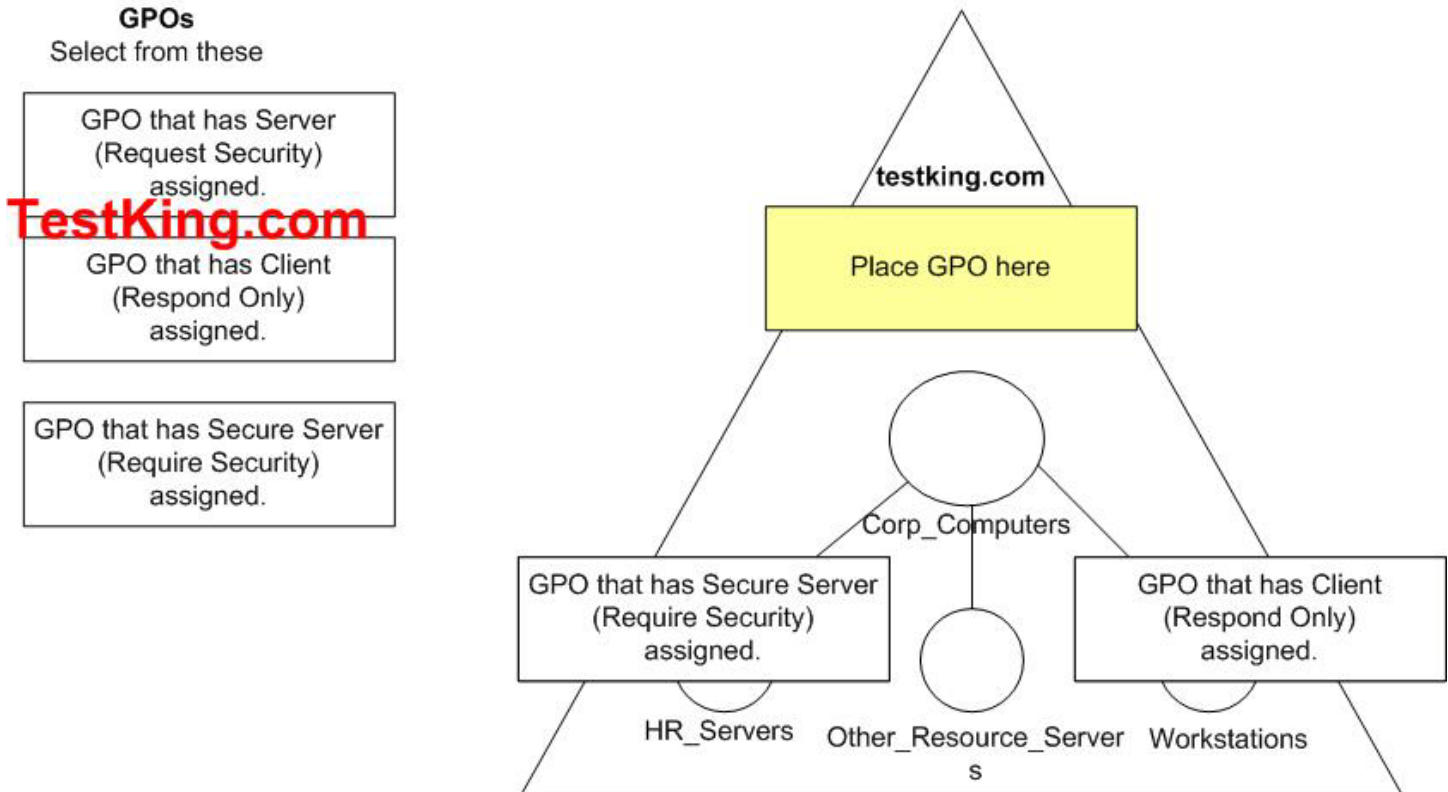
GPOs
Select from these

GPO that has Server (Request Security) assigned.

TestKing.com

GPO that has Client (Respond Only) assigned.

GPO that has Secure Server (Require Security) assigned.

testking.com

Place GPO here

Corp_Computers

GPO that has Secure Server (Require Security) assigned.

GPO that has Client (Respond Only) assigned.

HR_Servers

Other_Resource_Server s

Workstations